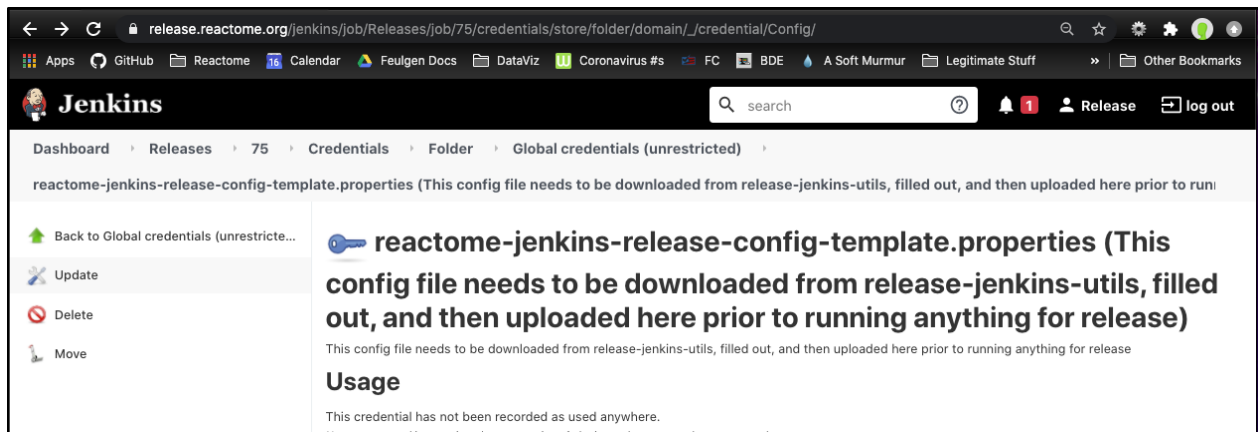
release.reactome.org/jenkins/job/Releases/job/75/credentials/store/folder/domain/_/credential/Config/

Apps GitHub Reactome 16 Calendar Feulgen Docs DataViz Coronavirus #s FC BDE A Soft Murmur Legitimate Stuff » Other Bookmarks

Jenkins search 1 Release log out

Dashboard › Releases › 75 › Credentials › Folder › Global credentials (unrestricted) ›

reactome-jenkins-release-config-template.properties (This config file needs to be downloaded from release-jenkins-utils, filled out, and then uploaded here prior to runi

Back to Global credentials (unrestricte...

Update

Delete

Move

reactome-jenkins-release-config-template.properties (This config file needs to be downloaded from release-jenkins-utils, filled out, and then uploaded here prior to running anything for release)

This config file needs to be downloaded from release-jenkins-utils, filled out, and then uploaded here prior to running anything for release

Usage

This credential has not been recorded as used anywhere.